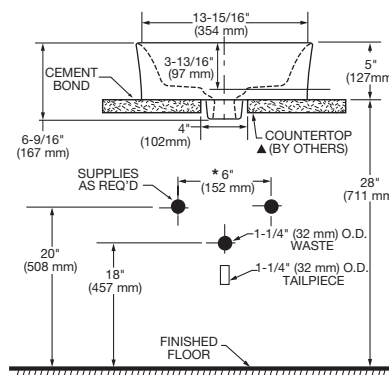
13-15/16"
(354 mm)

5"
(127mm

CEMENT
BOND

3-13/16"
(97 mm)

6-9/16"
(167 mm)

4"
(102mm)

COUNTERTOP
▲(BY OTHERS)

SUPPLIES
AS REQ'D

* 6"
(152 mm)

28"
(711 mm

20"
(508 mm)

1-1/4" (32 mm) O.D.
WASTE

18"
(457 mm)

1-1/4" (32 mm) O.D.
TAILPIECE

FINISHED
FLOOR